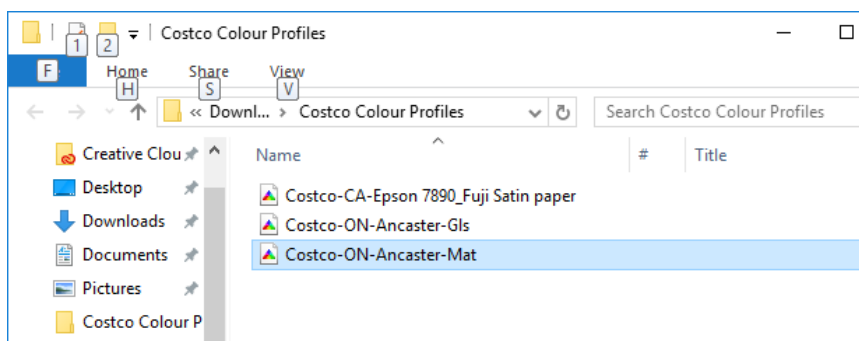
1 2 Costco Colour Profiles

F Home H Share S View V

« Downl... › Costco Colour Profiles

Search Costco Colour Profiles

Creative Clou
Desktop
Downloads
Documents
Pictures
Costco Colour P

| Name | # | Title |
|---|---|---|
| Costco-CA-Epson 7890_Fuji Satin paper | | |
| Costco-ON-Ancaster-Gls | | |
| Costco-ON-Ancaster-Mat | | |